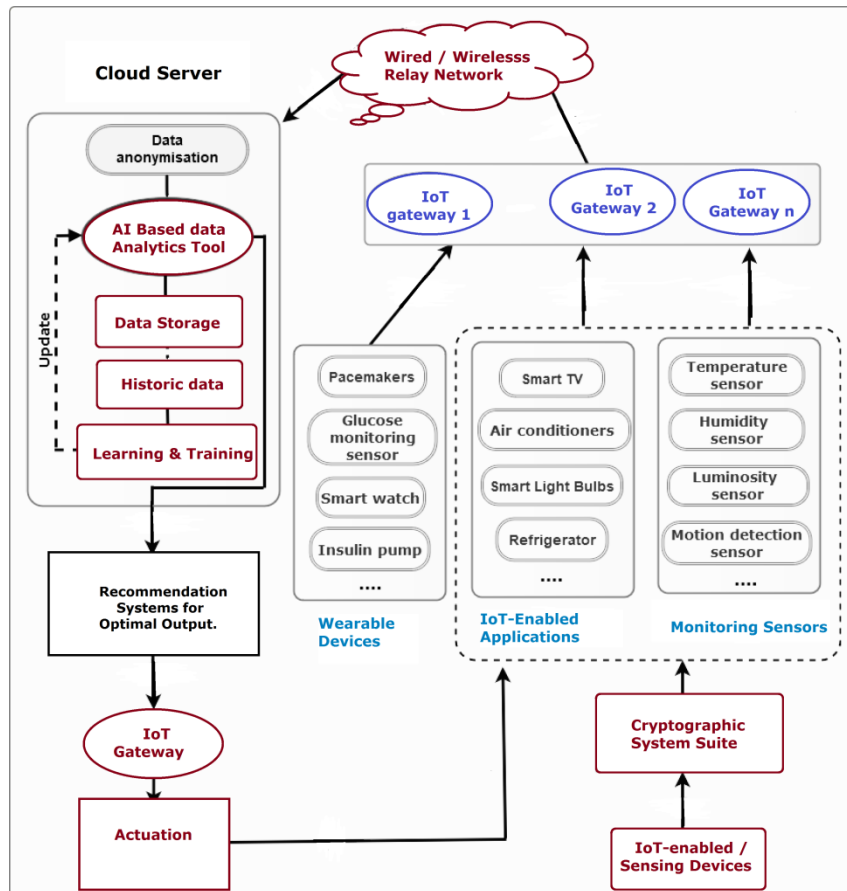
Cloud Server

Wired / Wirelesss Relay Network

Data anonymisation

AI Based data Analytics Tool

Update

Data Storage

Historic data

Learning & Training

IoT gateway 1

IoT Gateway 2

IoT Gateway n

Pacemakers

Glucose monitoring sensor

Smart watch

Insulin pump

....

Wearable Devices

Smart TV

Air conditioners

Smart Light Bulbs

Refrigerator

....

IoT-Enabled Applications

Temperature sensor

Humidity sensor

Luminosity sensor

Motion detection sensor

....

Monitoring Sensors

Recommendation Systems for Optimal Output.

IoT Gateway

Actuation

Cryptographic System Suite

IoT-enabled / Sensing Devices